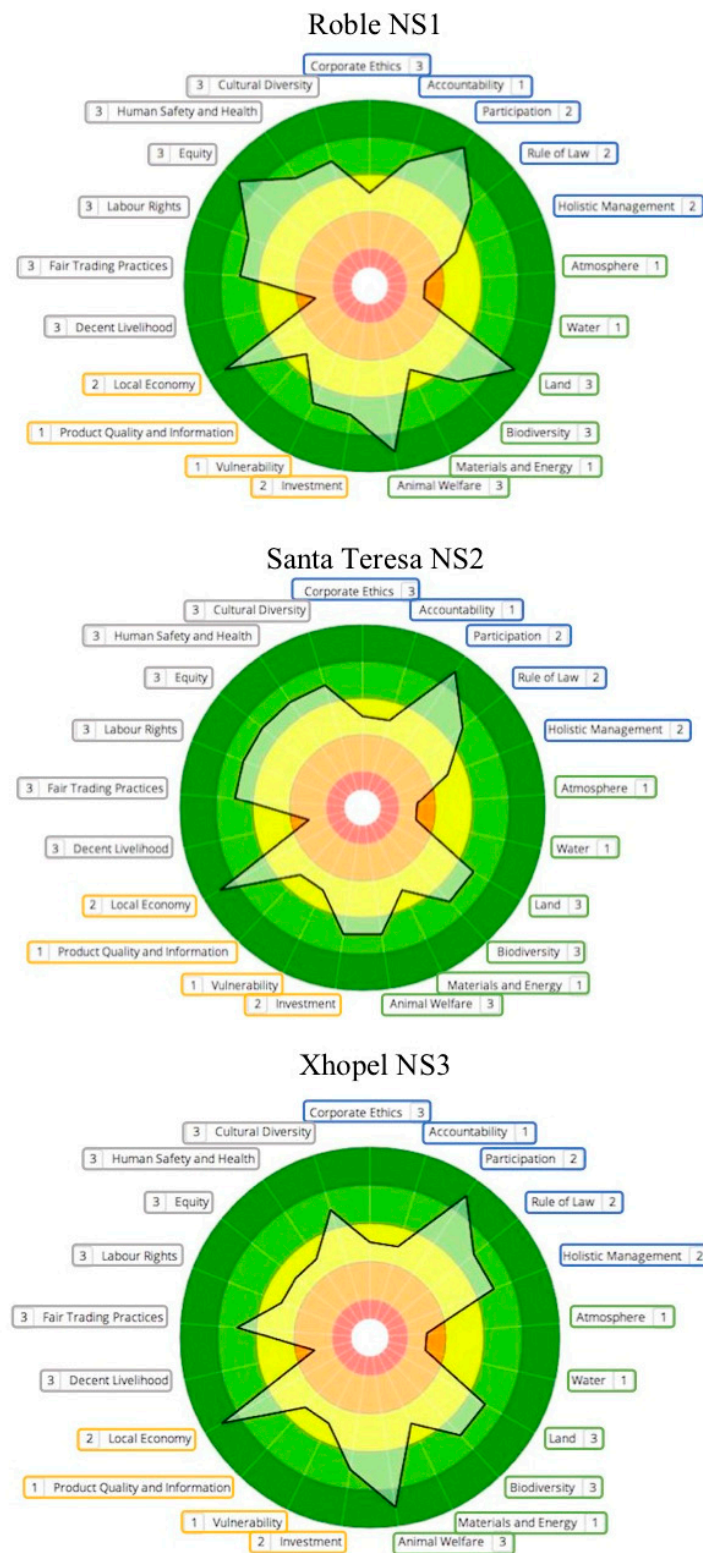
Roble NS1

Corporate Ethics 3
Accountability 1
Participation 2
Rule of Law 2
Holistic Management 2
Atmosphere 1
Water 1
Land 3
Biodiversity 3
Materials and Energy 1
Animal Welfare 3
2 Investment
1 Vulnerability
1 Product Quality and Information
2 Local Economy
3 Decent Livelihood
3 Fair Trading Practices
3 Labour Rights
3 Equity
3 Human Safety and Health
3 Cultural Diversity

Santa Teresa NS2

Corporate Ethics 3
Accountability 1
Participation 2
Rule of Law 2
Holistic Management 2
Atmosphere 1
Water 1
Land 3
Biodiversity 3
Materials and Energy 1
Animal Welfare 3
2 Investment
1 Vulnerability
1 Product Quality and Information
2 Local Economy
3 Decent Livelihood
3 Fair Trading Practices
3 Labour Rights
3 Equity
3 Human Safety and Health
3 Cultural Diversity

Xhopel NS3

Corporate Ethics 3
Accountability 1
Participation 2
Rule of Law 2
Holistic Management 2
Atmosphere 1
Water 1
Land 3
Biodiversity 3
Materials and Energy 1
Animal Welfare 3
2 Investment
1 Vulnerability
1 Product Quality and Information
2 Local Economy
3 Decent Livelihood
3 Fair Trading Practices
3 Labour Rights
3 Equity
3 Human Safety and Health
3 Cultural Diversity